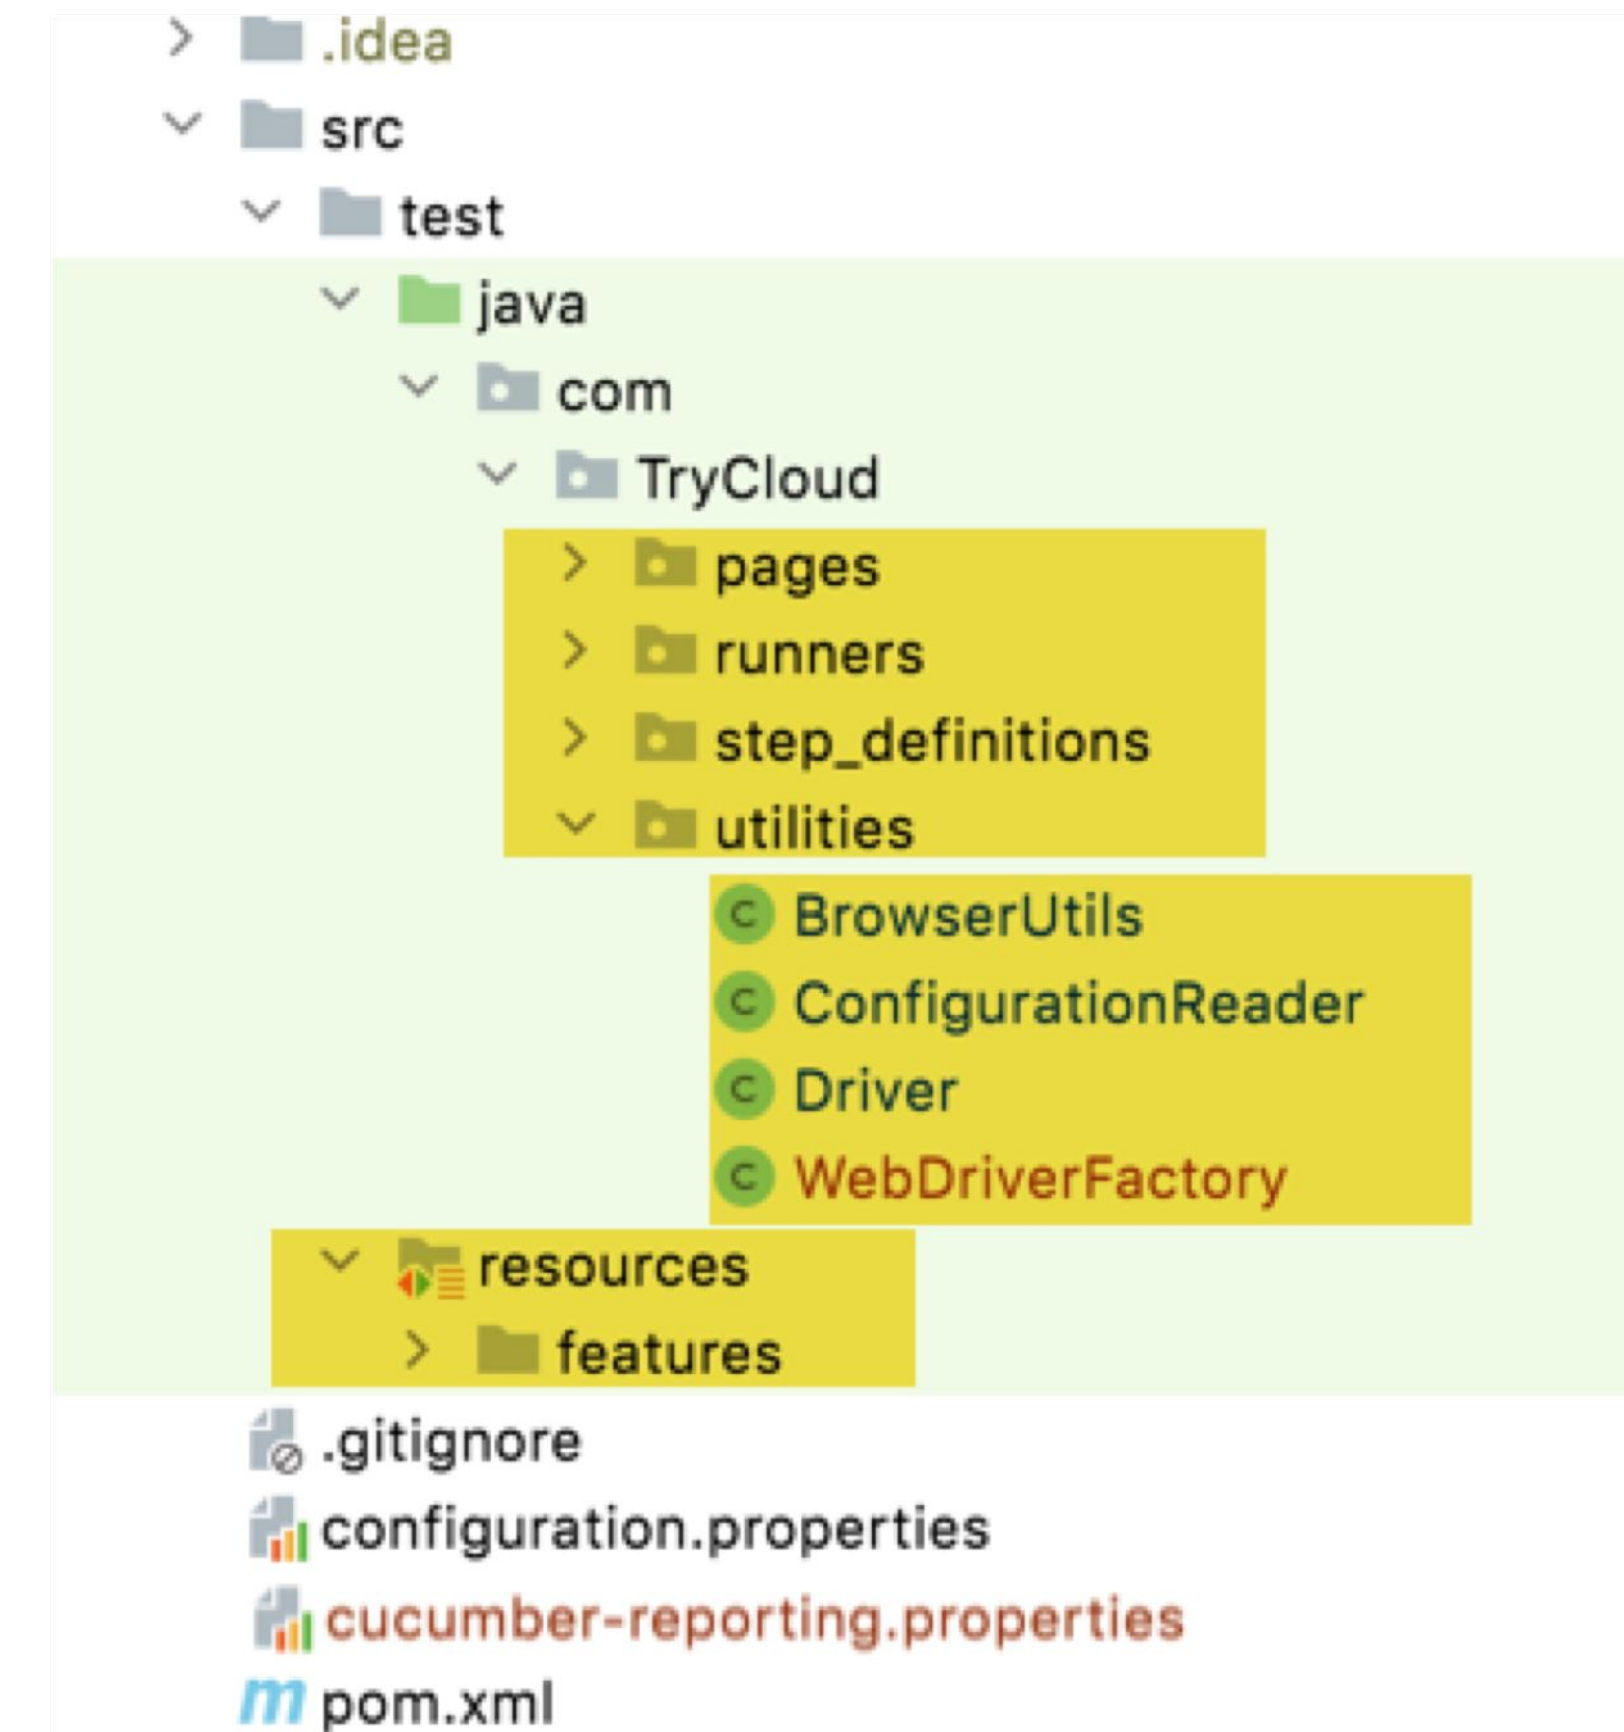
.idea
src
test
java
com
TryCloud
pages
runners
step_definitions
utilities
C BrowserUtils
C ConfigurationReader
C Driver
C WebDriverFactory
resources
features
.gitignore
configuration.properties
cucumber-reporting.properties
m pom.xml